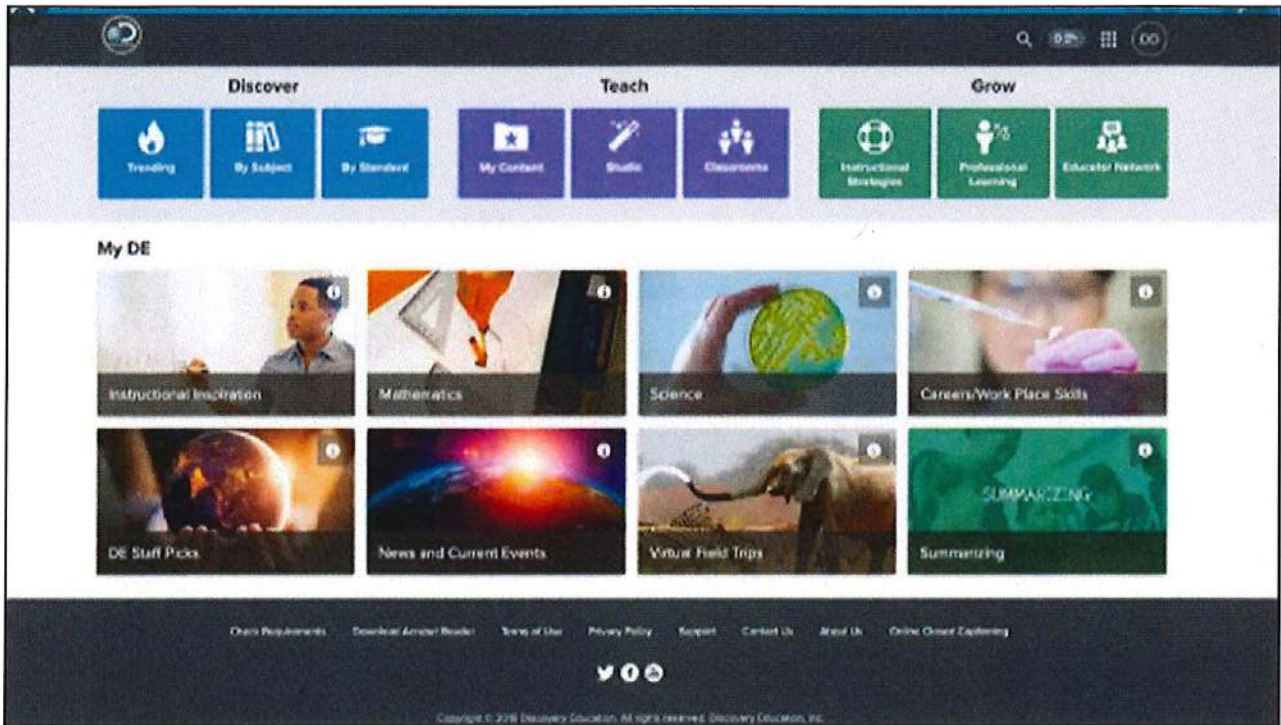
0 OO

Discover

Trending

By Subject

By Standard

Teach

My Content

Studio

Classrooms

Grow

Instructional Strategies

Professional Learning

Educator Network

My DE

Instructional Inspiration

Mathematics

Science

Careers/Work Place Skills

DE Staff Picks

News and Current Events

Virtual Field Trips

SUMMARIZING

Summarizing

Check Requirements Download Acrobat Reader Terms of Use Privacy Policy Support Contact Us About Us Online Closed Captioning

Copyright © 2018 Discovery Education. All rights reserved. Discovery Education, Inc.